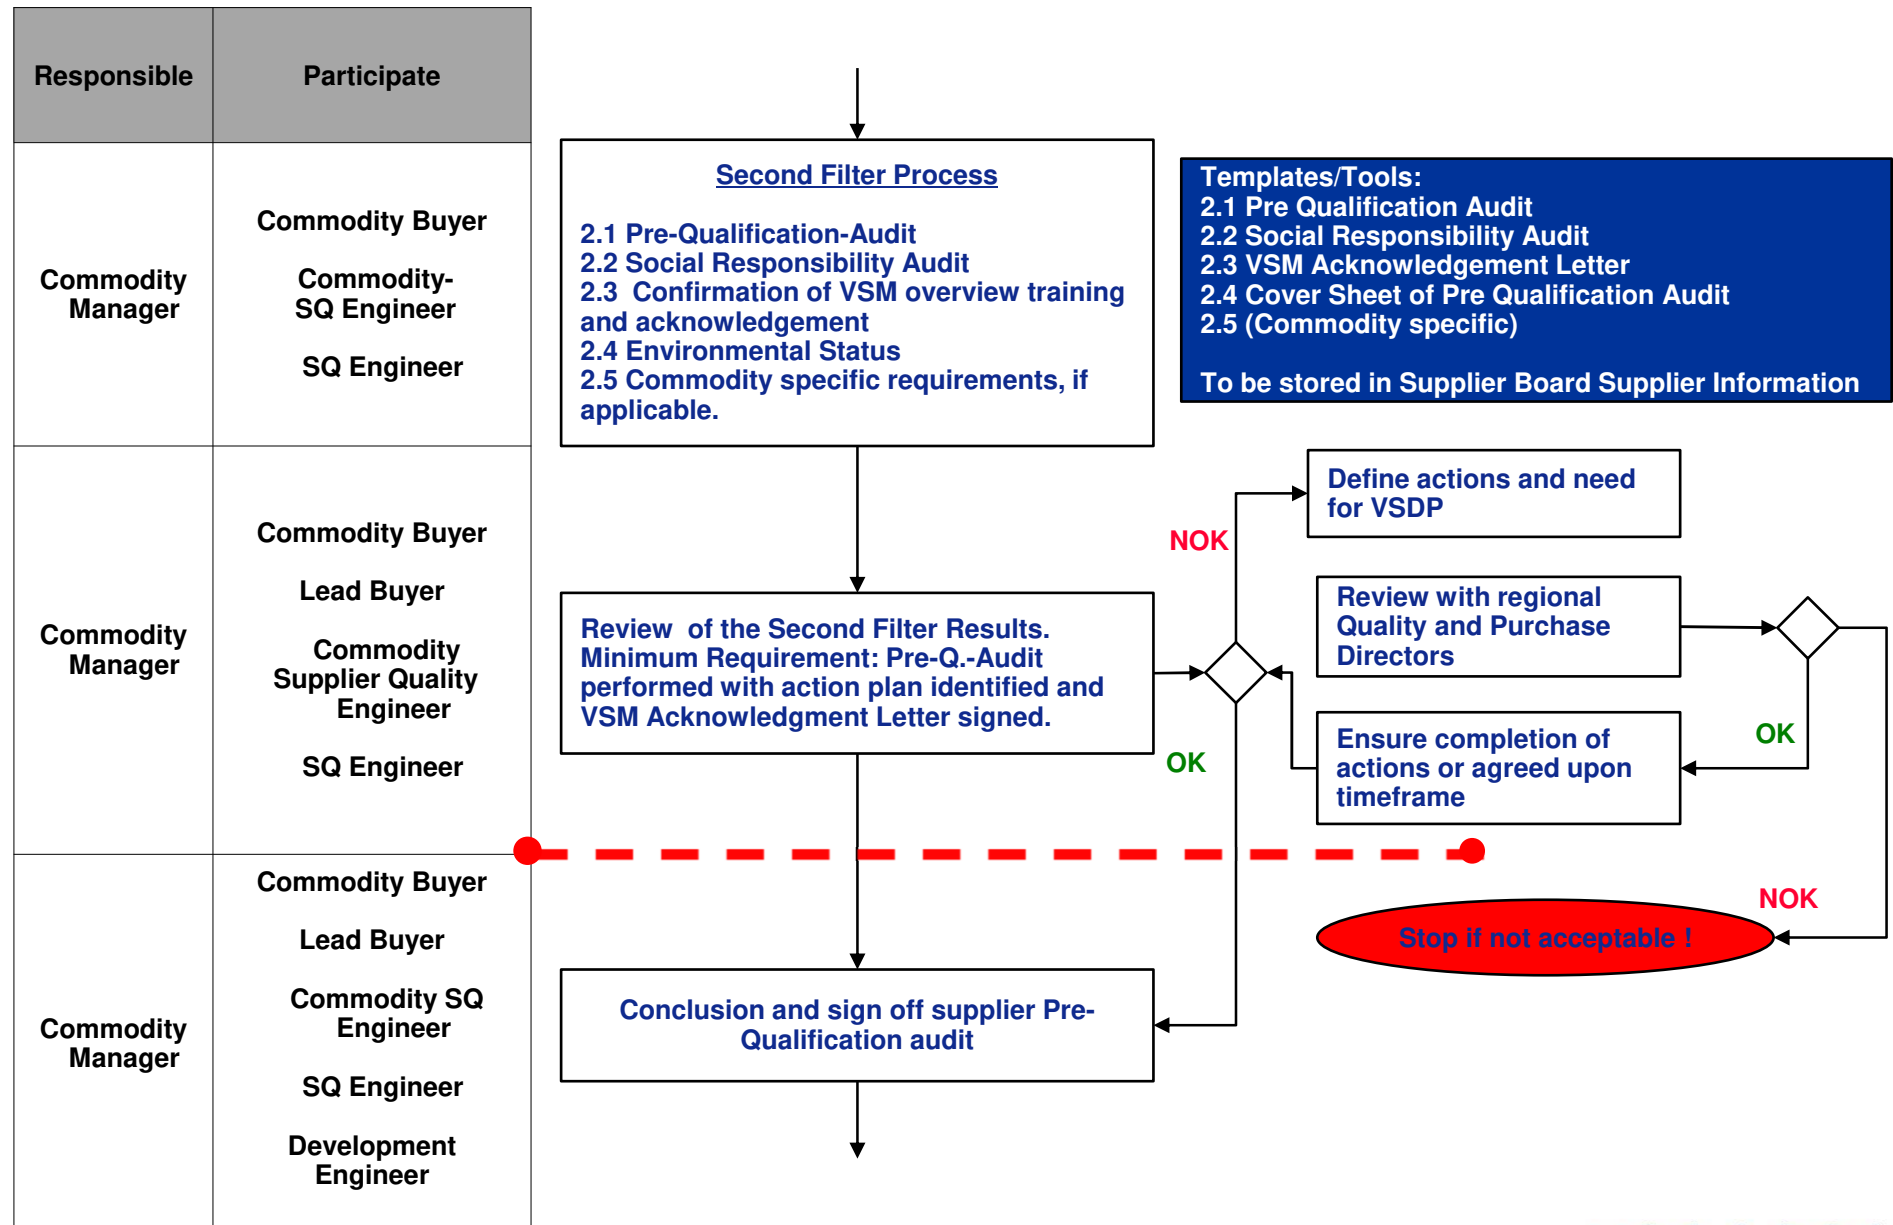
| Responsible | Participate |
|---|---|
| Commodity Manager | Commodity Buyer<br><br>Commodity-SQ Engineer<br><br>SQ Engineer |
| Commodity Manager | Commodity Buyer<br><br>Lead Buyer<br><br>Commodity Supplier Quality Engineer<br><br>SQ Engineer |
| Commodity Manager | Commodity Buyer<br><br>Lead Buyer<br><br>Commodity SQ Engineer<br><br>SQ Engineer<br><br>Development Engineer |

Second Filter Process

2.1 Pre-Qualification-Audit
2.2 Social Responsibility Audit
2.3 Confirmation of VSM overview training and acknowledgement
2.4 Environmental Status
2.5 Commodity specific requirements, if applicable.

Templates/Tools:
2.1 Pre Qualification Audit
2.2 Social Responsibility Audit
2.3 VSM Acknowledgement Letter
2.4 Cover Sheet of Pre Qualification Audit
2.5 (Commodity specific)

To be stored in Supplier Board Supplier Information

Define actions and need for VSDP

NOK

Review with regional Quality and Purchase Directors

Review of the Second Filter Results. Minimum Requirement: Pre-Q.-Audit performed with action plan identified and VSM Acknowledgment Letter signed.

OK

Ensure completion of actions or agreed upon timeframe

OK

NOK

Stop if not acceptable !

Conclusion and sign off supplier Pre-Qualification audit